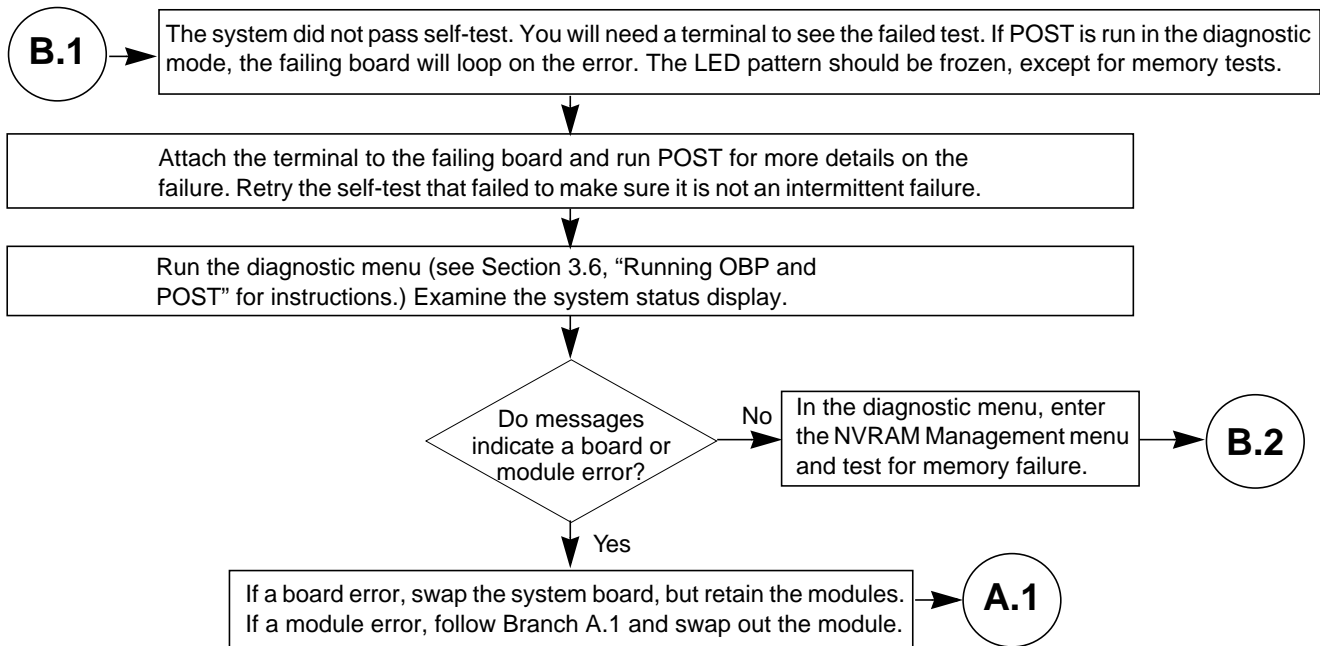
B.1

The system did not pass self-test. You will need a terminal to see the failed test. If POST is run in the diagnostic mode, the failing board will loop on the error. The LED pattern should be frozen, except for memory tests.

Attach the terminal to the failing board and run POST for more details on the failure. Retry the self-test that failed to make sure it is not an intermittent failure.

Run the diagnostic menu (see Section 3.6, "Running OBP and POST" for instructions.) Examine the system status display.

Do messages indicate a board or module error?

No

In the diagnostic menu, enter the NVRAM Management menu and test for memory failure.

B.2

Yes

If a board error, swap the system board, but retain the modules. If a module error, follow Branch A.1 and swap out the module.

A.1